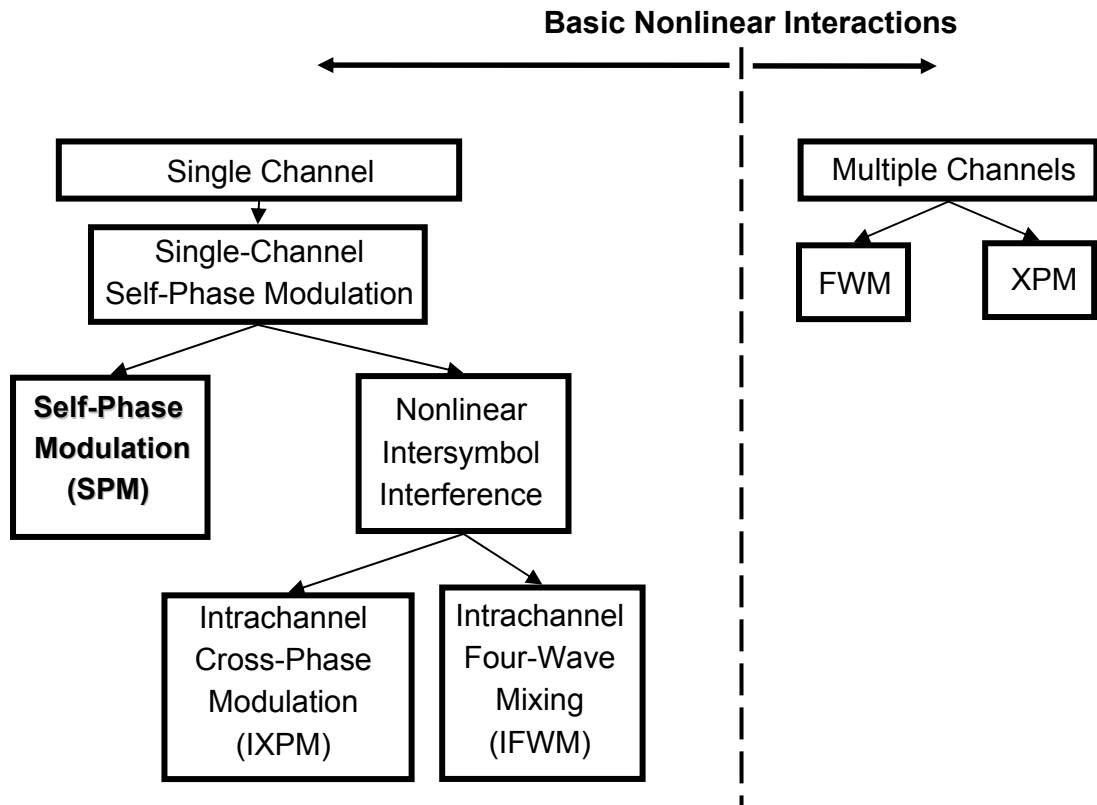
**Basic Nonlinear Interactions**

Single Channel

Single-Channel Self-Phase Modulation

**Self-Phase Modulation (SPM)**

Nonlinear Intersymbol Interference

Intrachannel Cross-Phase Modulation (IXPM)

Intrachannel Four-Wave Mixing (IFWM)

Multiple Channels

FWM

XPM